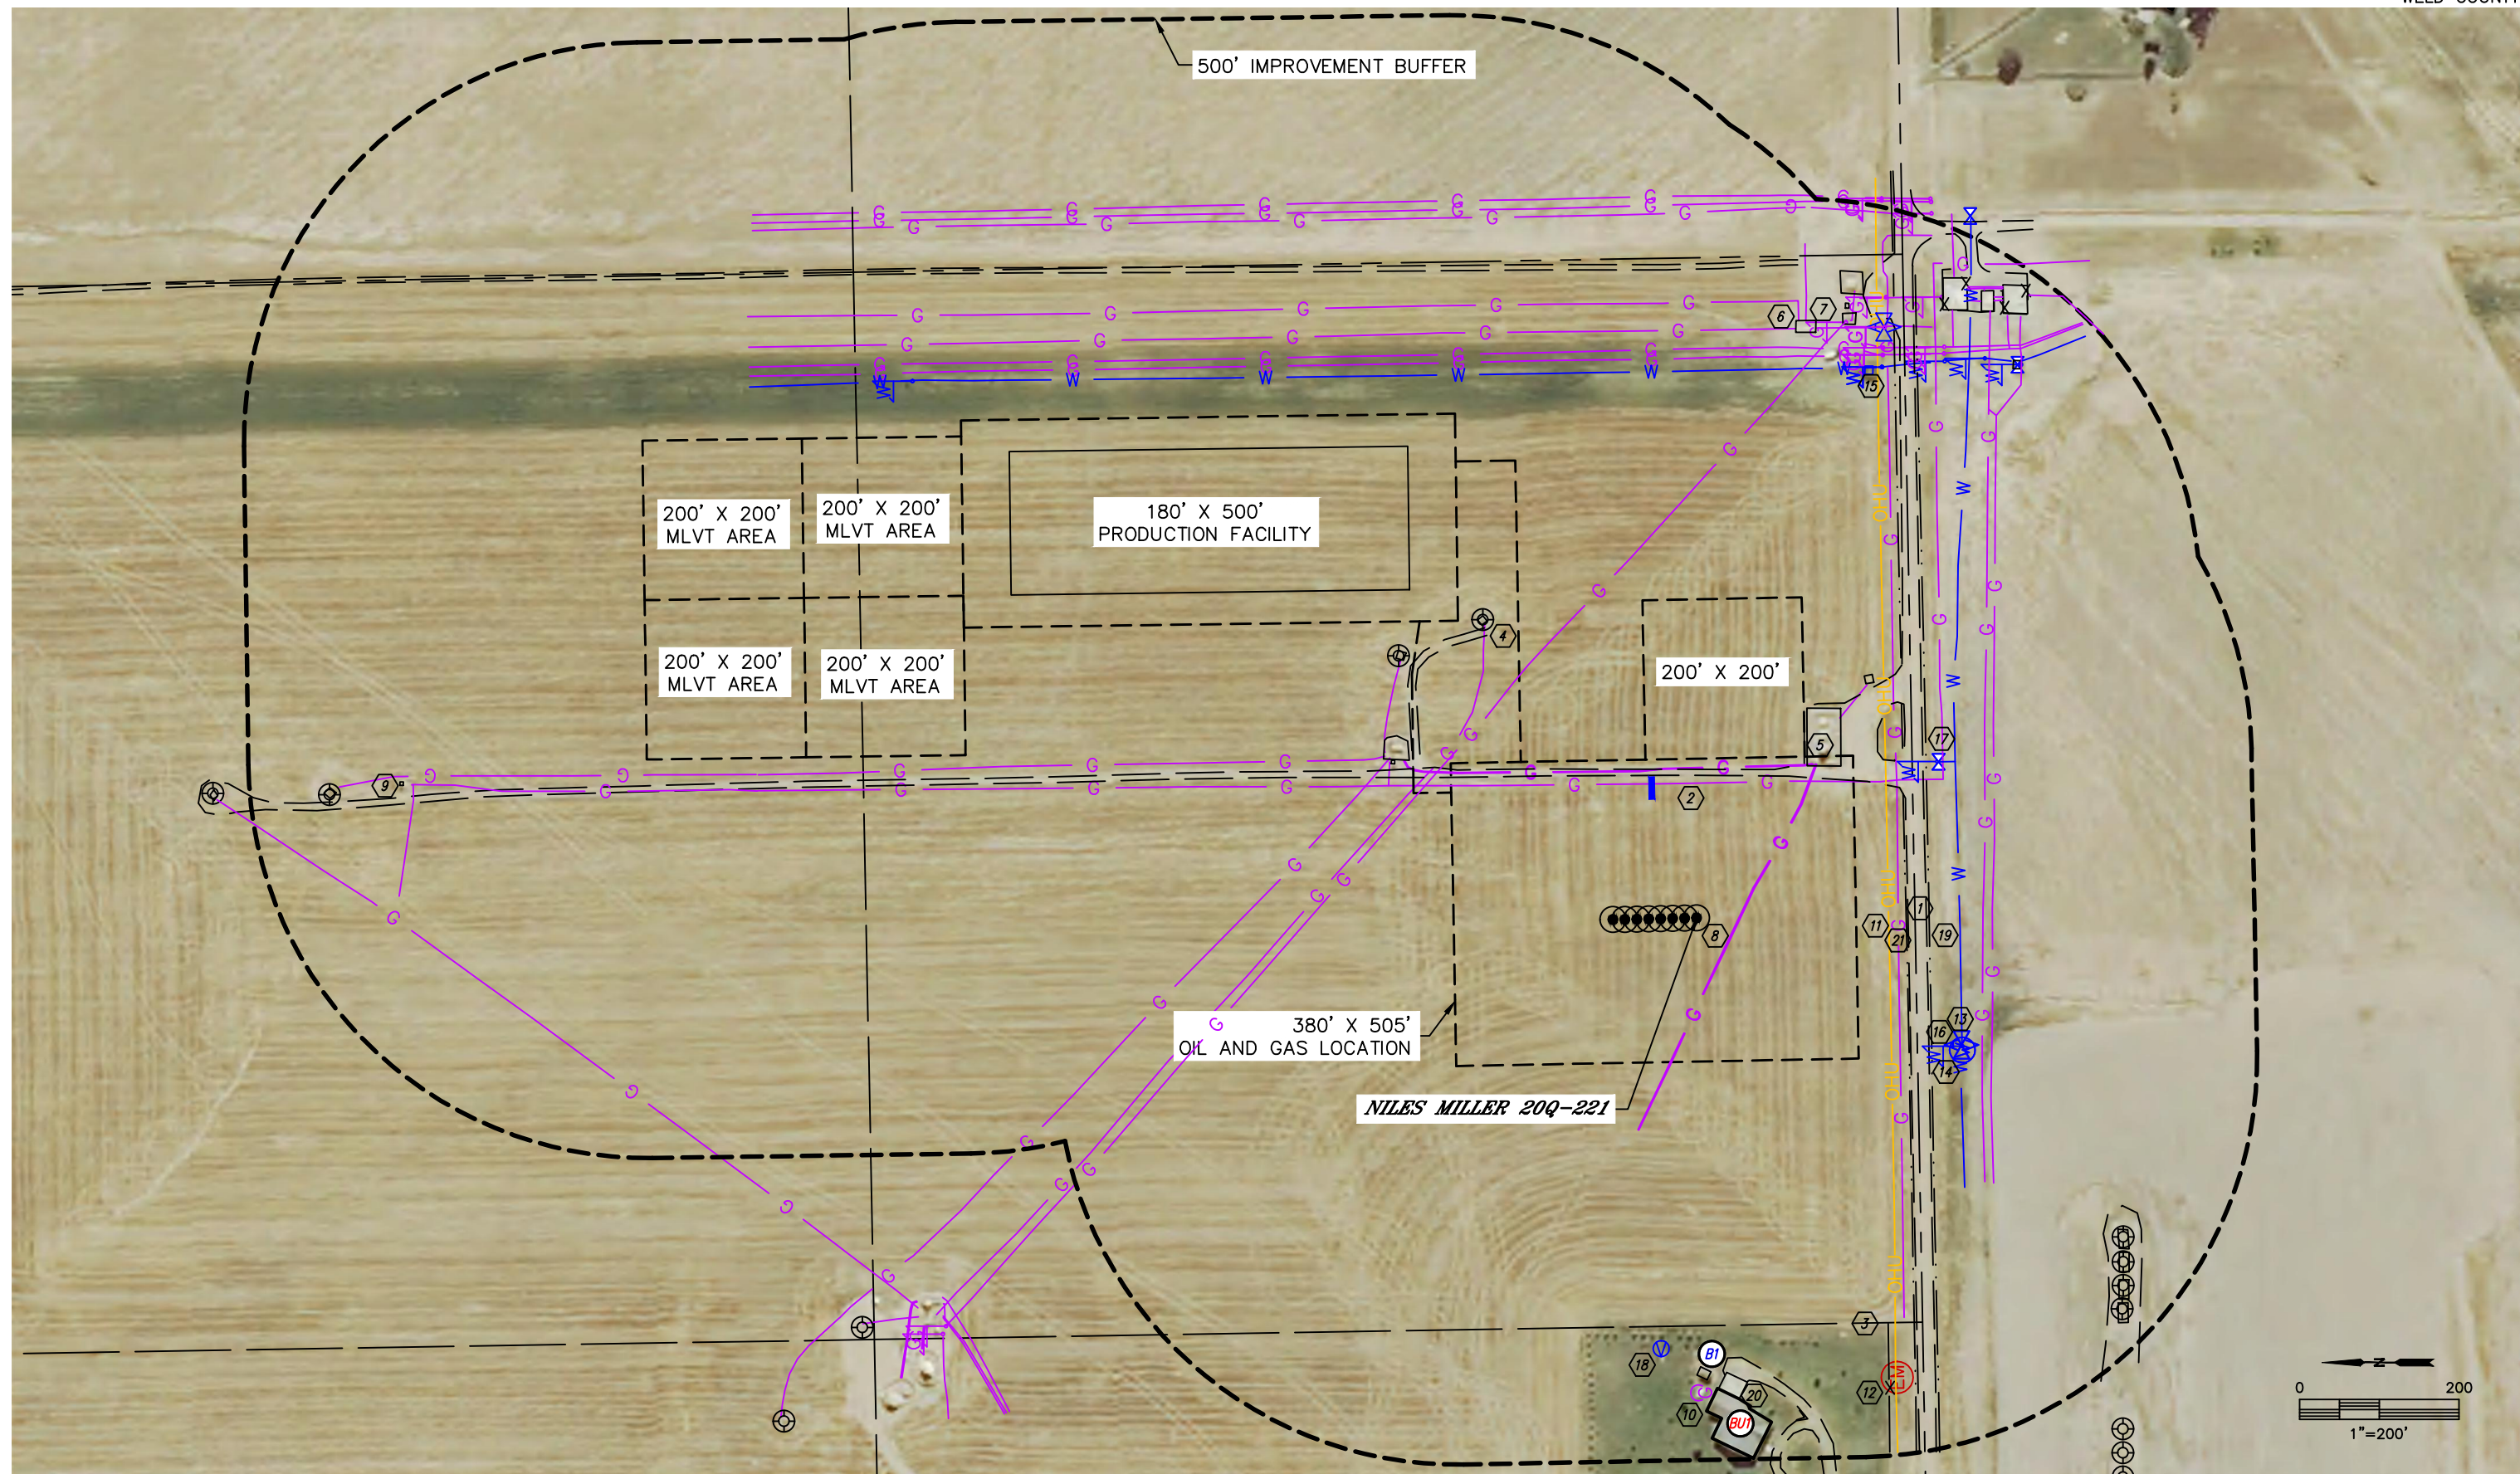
WELD COUNTY

500' IMPROVEMENT BUFFER

200' X 200' MLVT AREA

200' X 200' MLVT AREA

180' X 500' PRODUCTION FACILITY

200' X 200' MLVT AREA

200' X 200' MLVT AREA

200' X 200'

380' X 505' OIL AND GAS LOCATION

NILES MILLER 20Q-221

1 2 3 4 5 6 7 8 9 10 11 12 13 14 15 16 17 18 19 20 21

B1 BU1

N

0 200

1"=200'